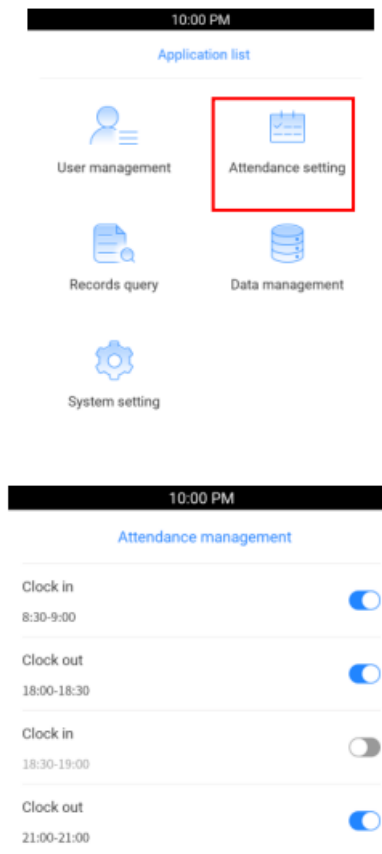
10:00 PM

Application list

User management

Attendance setting

Records query

Data management

System setting

10:00 PM

Attendance management

Clock in
8:30-9:00

Clock out
18:00-18:30

Clock in
18:30-19:00

Clock out
21:00-21:00